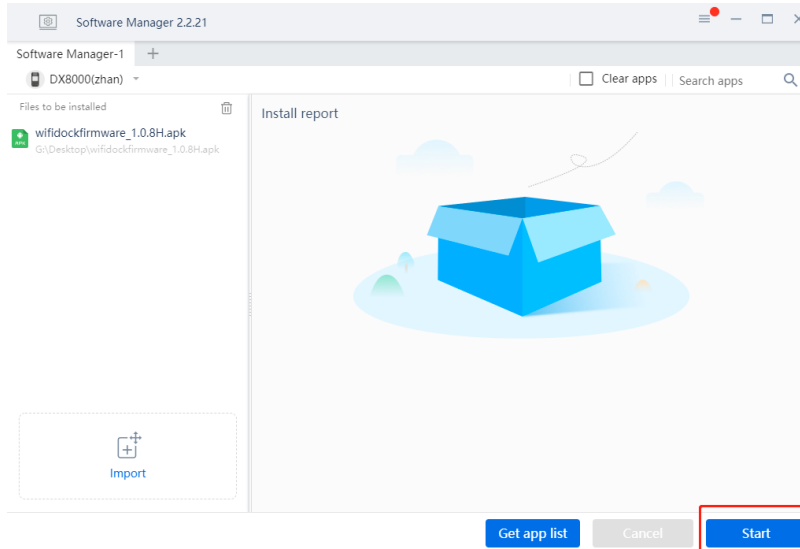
Software Manager 2.2.21

Software Manager-1 +

DX8000(zhan)

Clear apps

Search apps

Files to be installed

wifidockfirmware_1.0.8H.apk
G:\Desktop\wifidockfirmware_1.0.8H.apk

Install report

Import

Get app list

Cancel

Start